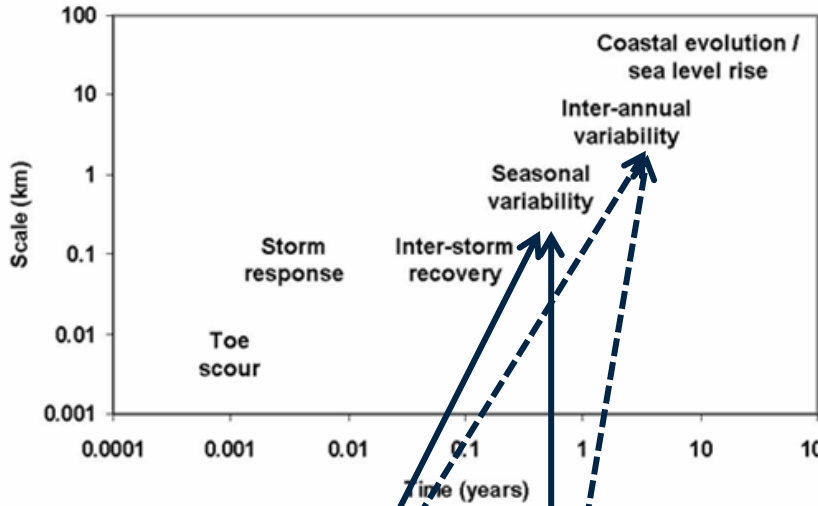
100
10
1
0.1
0.01
0.001
Scale (km)
0.0001
0.001
0.01
0.1
1
10
10
Time (years)

Coastal evolution / sea level rise
Inter-annual variability
Seasonal variability
Storm response
Inter-storm recovery
Toe scour